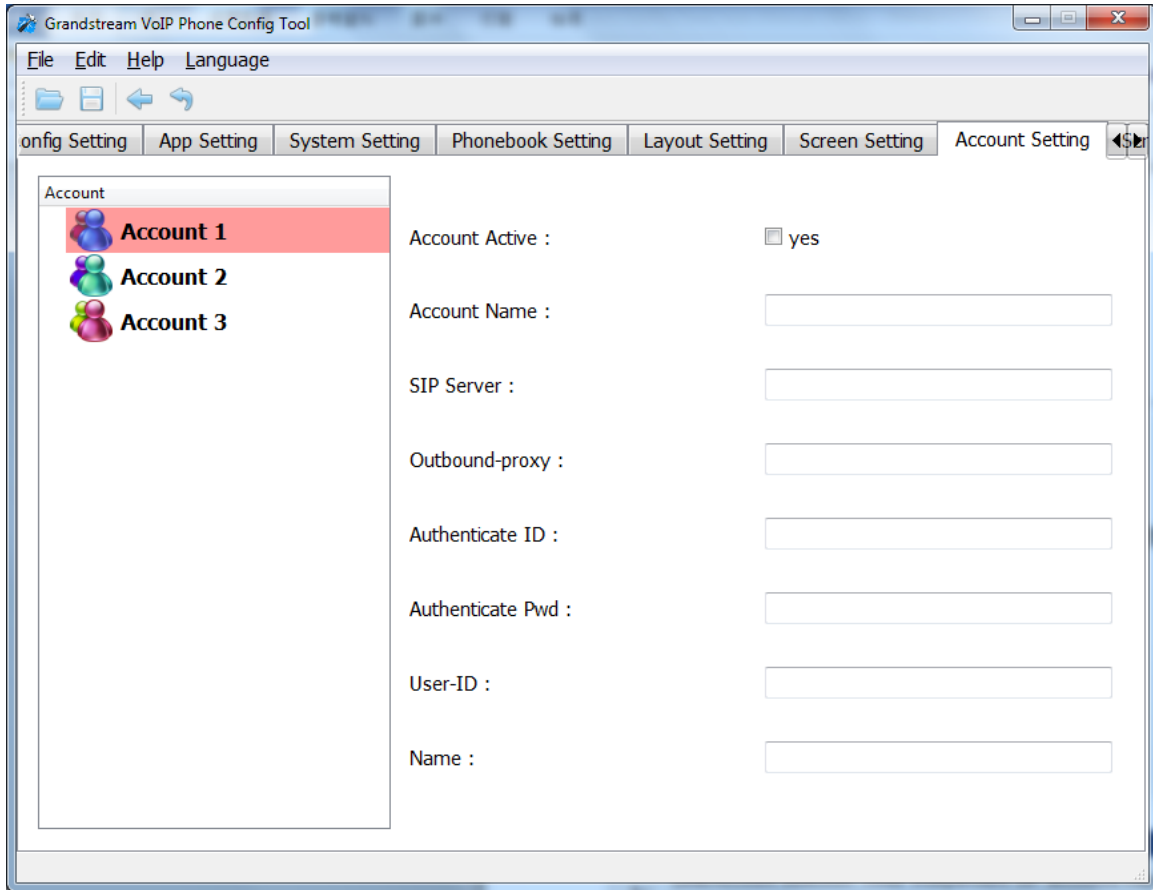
Grandstream VoIP Phone Config Tool

File Edit Help Language

onfig Setting | App Setting | System Setting | Phonebook Setting | Layout Setting | Screen Setting | Account Setting | Se

Account

Account 1
Account 2
Account 3

Account Active : yes

Account Name :

SIP Server :

Outbound-proxy :

Authenticate ID :

Authenticate Pwd :

User-ID :

Name :